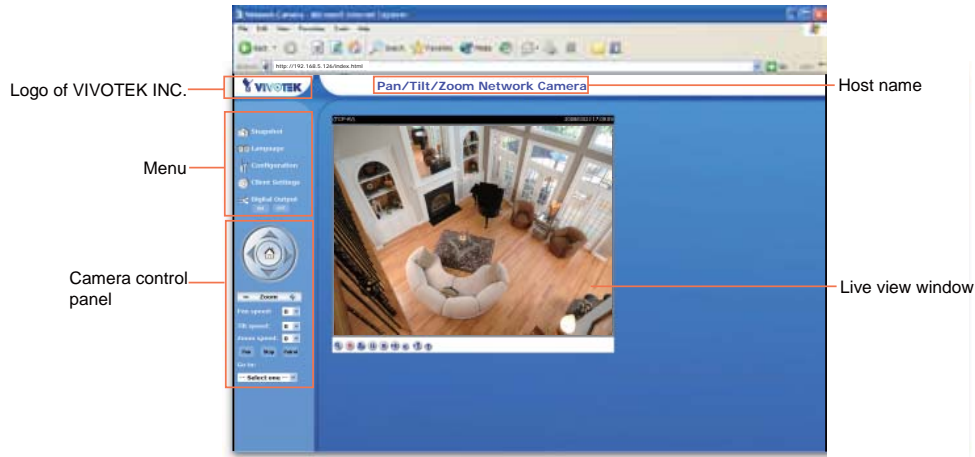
Logo of VIVOTEK INC.

Menu

Camera control panel

Host name

Live view window

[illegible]

File Edit View Favorites Tools Help

Back Search Favorites Media

Address http://192.168.5.126/index.html

Go

VIVOTEK

Pan/Tilt/Zoom Network Camera

Snapshot

Language

Configuration

Client Settings

Digital Output

On Off

Zoom

Pan speed: 0

Tilt speed: 0

Focus speed: 0

Pan Stop Patrol

Go to:

-- Select one --